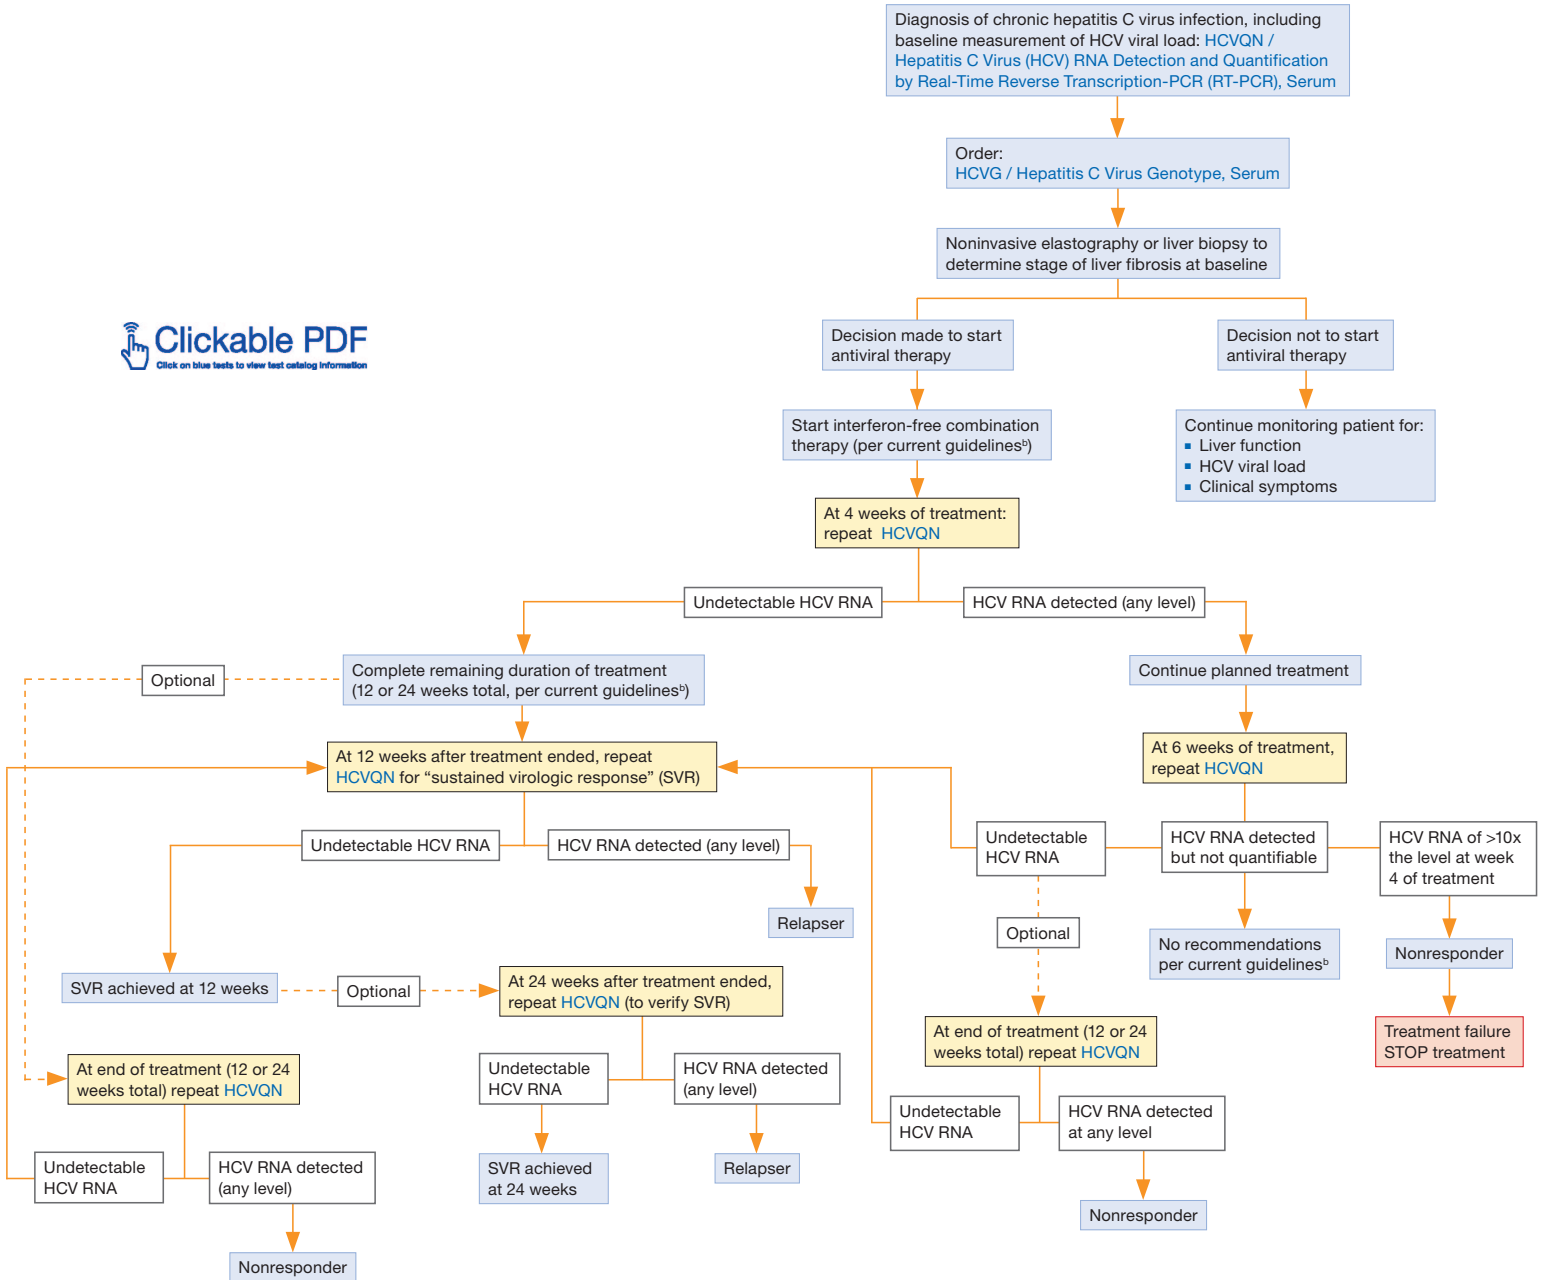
Diagnosis of chronic hepatitis C virus infection, including baseline measurement of HCV viral load: HCVQN / Hepatitis C Virus (HCV) RNA Detection and Quantification by Real-Time Reverse Transcription-PCR (RT-PCR), Serum

Order:
HCVG / Hepatitis C Virus Genotype, Serum

Noninvasive elastography or liver biopsy to determine stage of liver fibrosis at baseline

Clickable PDF
Click on blue tests to view test catalog information

Decision made to start antiviral therapy

Decision not to start antiviral therapy

Start interferon-free combination therapy (per current guidelines$^b$)

Continue monitoring patient for:
- Liver function
- HCV viral load
- Clinical symptoms

At 4 weeks of treatment: repeat HCVQN

Undetectable HCV RNA

HCV RNA detected (any level)

Optional

Complete remaining duration of treatment (12 or 24 weeks total, per current guidelines$^b$)

Continue planned treatment

At 12 weeks after treatment ended, repeat HCVQN for "sustained virologic response" (SVR)

At 6 weeks of treatment, repeat HCVQN

Undetectable HCV RNA

HCV RNA detected (any level)

Undetectable HCV RNA

HCV RNA detected but not quantifiable

HCV RNA of >10x the level at week 4 of treatment

Relapser

Optional

No recommendations per current guidelines$^b$

Nonresponder

SVR achieved at 12 weeks

Optional

At 24 weeks after treatment ended, repeat HCVQN (to verify SVR)

Treatment failure STOP treatment

At end of treatment (12 or 24 weeks total) repeat HCVQN

At end of treatment (12 or 24 weeks total) repeat HCVQN

Undetectable HCV RNA

HCV RNA detected (any level)

Undetectable HCV RNA

HCV RNA detected at any level

Undetectable HCV RNA

HCV RNA detected (any level)

SVR achieved at 24 weeks

Relapser

Nonresponder

Nonresponder